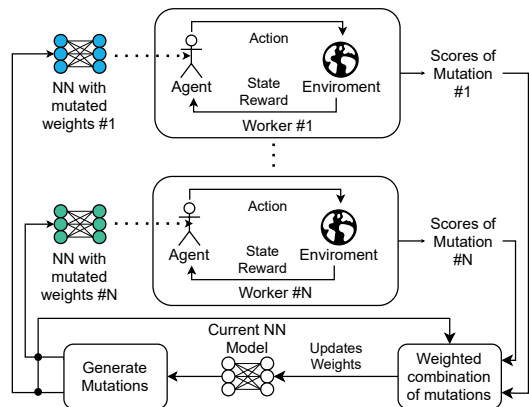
Action

Agent

State
Reward

Enviroment

Worker #1

NN with mutated weights #1

Scores of Mutation #1

Action

Agent

State
Reward

Enviroment

Worker #N

NN with mutated weights #N

Scores of Mutation #N

Current NN Model

Generate Mutations

Updates Weights

Weighted combination of mutations